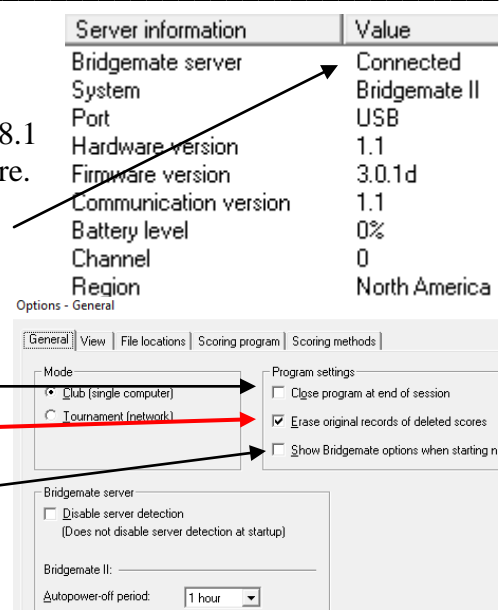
| Server information | Value |
|---|---|
| Bridgemate server | Connected |
| System | Bridgemate II |
| Port | USB |
| Hardware version | 1.1 |
| Firmware version | 3.0.1d |
| Communication version | 1.1 |
| Battery level | 0% |
| Channel | 0 |
| Region | North America |

8.1
re.

Options - General

General | View | File locations | Scoring program | Scoring methods

Mode
Club (single computer)
Tournament (network)

Program settings
Close program at end of session
Erase original records of deleted scores
Show Bridgemate options when starting n

Bridgemate server
Disable server detection
(Does not disable server detection at startup)

Bridgemate II:
Autopower-off period: 1 hour